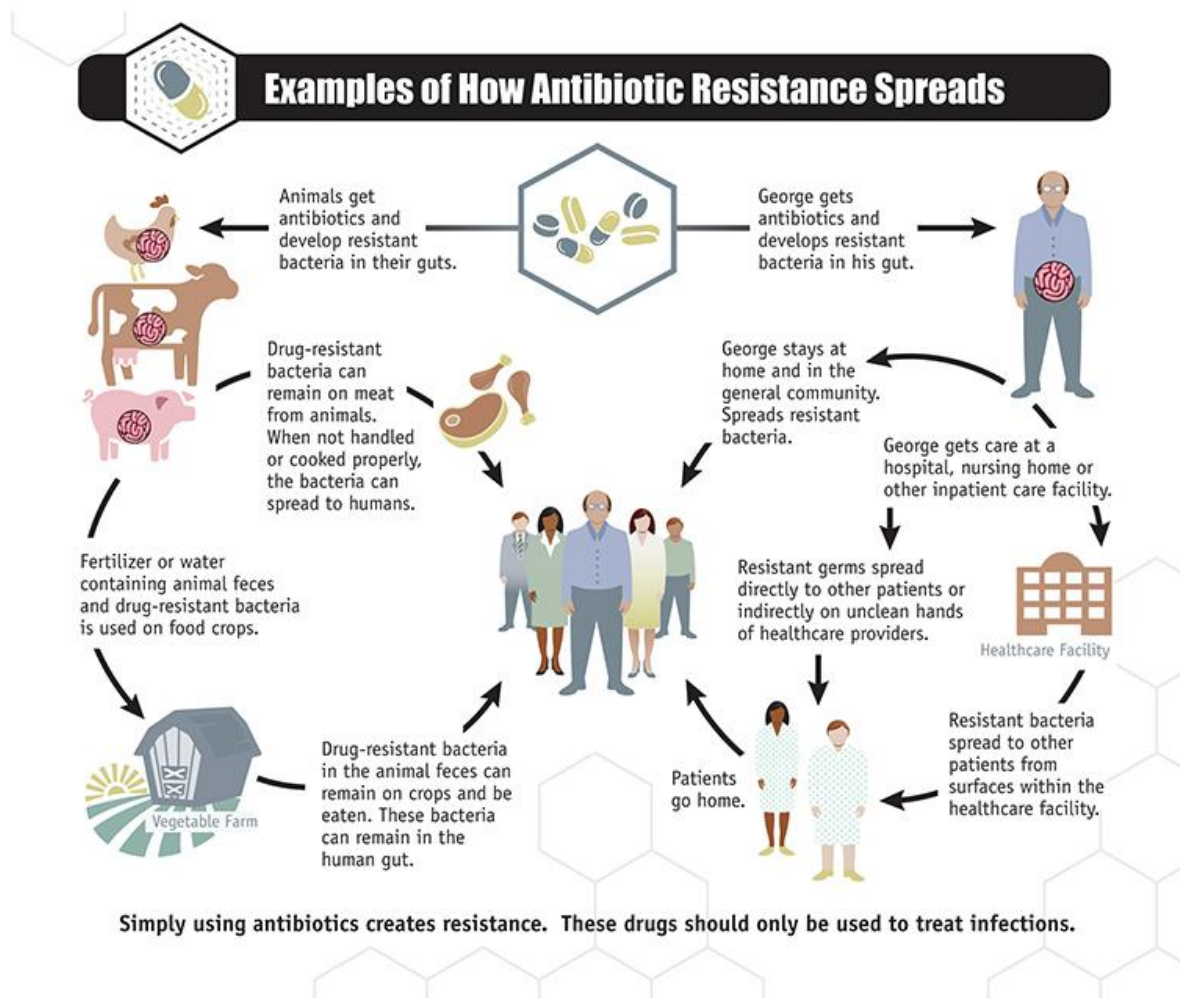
Examples of How Antibiotic Resistance Spreads

Animals get antibiotics and develop resistant bacteria in their guts.

George gets antibiotics and develops resistant bacteria in his gut.

Drug-resistant bacteria can remain on meat from animals. When not handled or cooked properly, the bacteria can spread to humans.

George stays at home and in the general community. Spreads resistant bacteria.

George gets care at a hospital, nursing home or other inpatient care facility.

Fertilizer or water containing animal feces and drug-resistant bacteria is used on food crops.

Resistant germs spread directly to other patients or indirectly on unclean hands of healthcare providers.

Healthcare Facility

Resistant bacteria spread to other patients from surfaces within the healthcare facility.

Patients go home.

Drug-resistant bacteria in the animal feces can remain on crops and be eaten. These bacteria can remain in the human gut.

Vegetable Farm

Simply using antibiotics creates resistance. These drugs should only be used to treat infections.